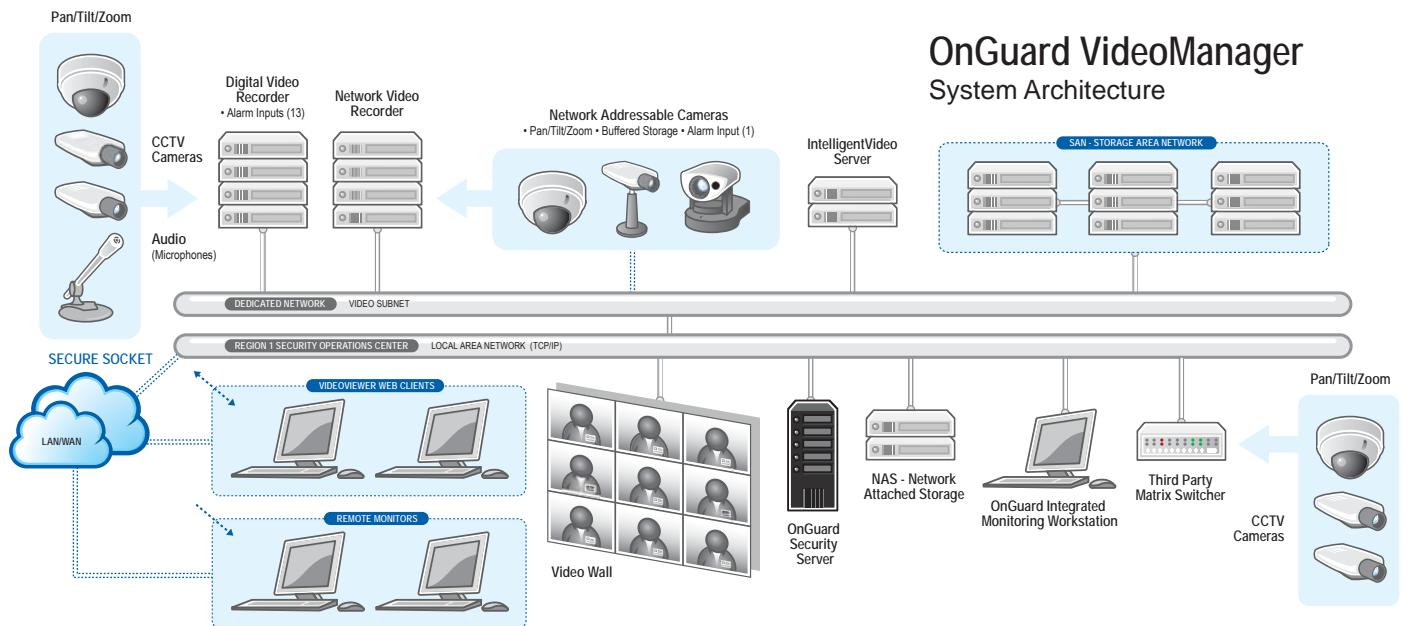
OnGuard VideoManager
System Architecture

Pan/Tilt/Zoom

CCTV Cameras

Audio (Microphones)

Digital Video Recorder
• Alarm Inputs (13)

Network Video Recorder

Network Addressable Cameras
• Pan/Tilt/Zoom • Buffered Storage • Alarm Input (1)

IntelligentVideo Server

SAN - STORAGE AREA NETWORK

DEDICATED NETWORK VIDEO SUBNET

REGION 1 SECURITY OPERATIONS CENTER LOCAL AREA NETWORK (TCP/IP)

SECURE SOCKET

LAN/WAN

VIDEOVIEWER WEB CLIENTS

REMOTE MONITORS

Video Wall

OnGuard Security Server

NAS - Network Attached Storage

OnGuard Integrated Monitoring Workstation

Third Party Matrix Switcher

Pan/Tilt/Zoom

CCTV Cameras